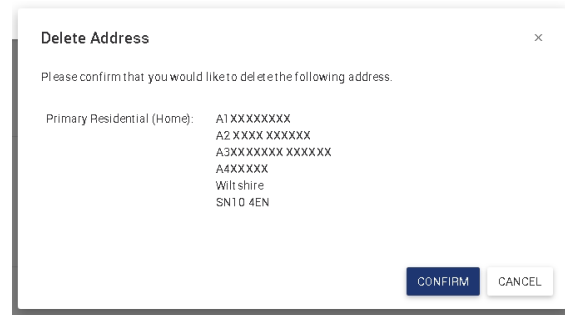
Delete Address

×

Please confirm that you would like to delete the following address.

Primary Residential (Home): A1 XXXXXXXX
A2 XXXX XXXXXX
A3XXXXXXX XXXXXX
A4XXXXX
Wiltshire
SN10 4EN

CONFIRM CANCEL